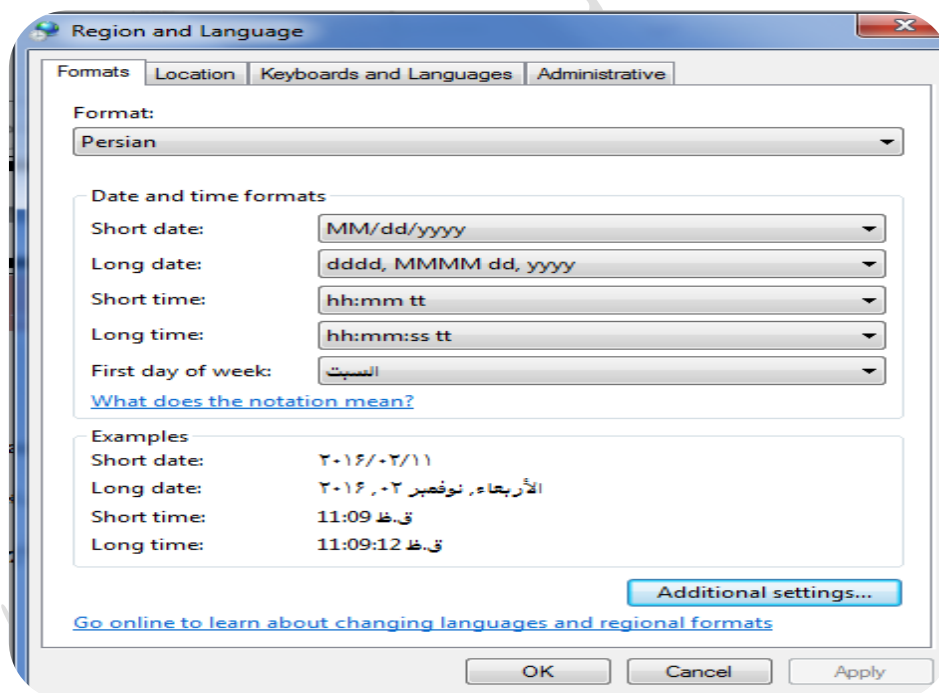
Region and Language

Formats | Location | Keyboards and Languages | Administrative

Format:
Persian

Date and time formats
Short date: MM/dd/yyyy
Long date: dddd, MMMM dd, yyyy
Short time: hh:mm tt
Long time: hh:mm:ss tt
First day of week: السبت
What does the notation mean?

Examples
Short date: ۲۰۱۶/۰۲/۱۱
Long date: الأربعاء, نوفمبر ۰۲, ۲۰۱۶
Short time: 11:09 ق.ظ
Long time: 11:09:12 ق.ظ

Additional settings...

Go online to learn about changing languages and regional formats

OK Cancel Apply